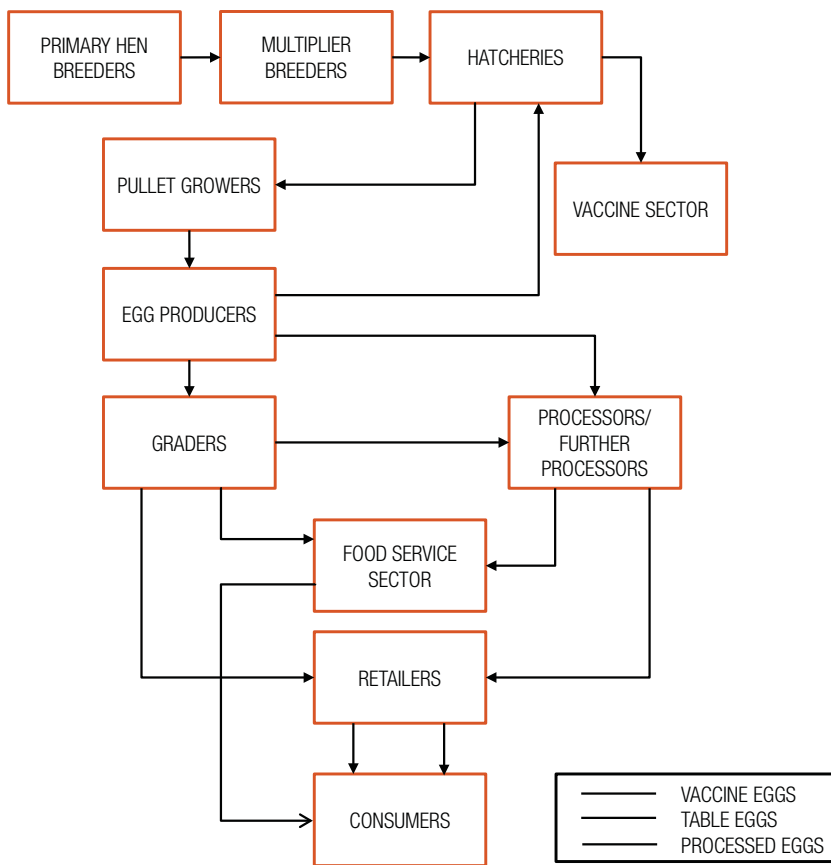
PRIMARY HEN BREEDERS

MULTIPLIER BREEDERS

HATCHERIES

PULLET GROWERS

VACCINE SECTOR

EGG PRODUCERS

GRADERS

PROCESSORS/ FURTHER PROCESSORS

FOOD SERVICE SECTOR

RETAILERS

CONSUMERS

VACCINE EGGS
TABLE EGGS
PROCESSED EGGS